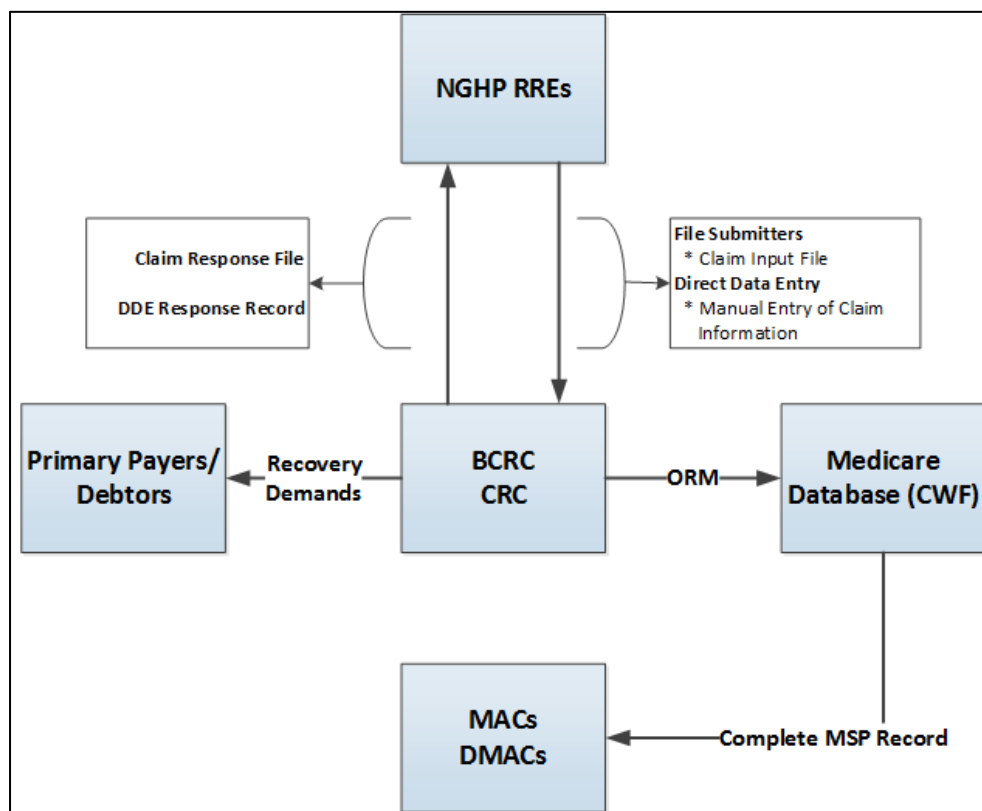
NGHP RREs

Claim Response File

DDE Response Record

File Submitters
* Claim Input File
Direct Data Entry
* Manual Entry of Claim Information

Primary Payers/ Debtors

Recovery Demands

BCRC
CRC

ORM

Medicare Database (CWF)

MACs
DMACs

Complete MSP Record